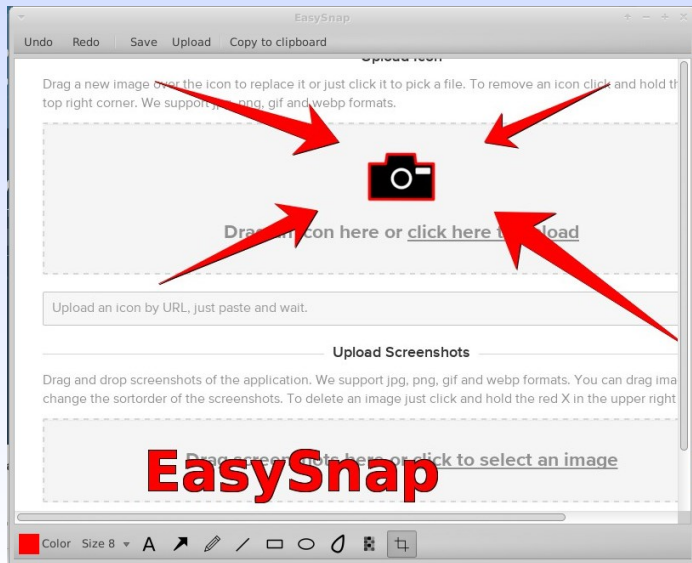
EasySnap

Undo Redo Save Upload Copy to clipboard

Upload Icon

Drag a new image over the icon to replace it or just click it to pick a file. To remove an icon click and hold th top right corner. We support jpg, png, gif and webp formats.

Drag an icon here or click here to upload

Upload an icon by URL, just paste and wait.

Upload Screenshots

Drag and drop screenshots of the application. We support jpg, png, gif and webp formats. You can drag ima change the sortorder of the screenshots. To delete an image just click and hold the red X in the upper right

Drag screenshots here or click to select an image

EasySnap

Color Size 8 A